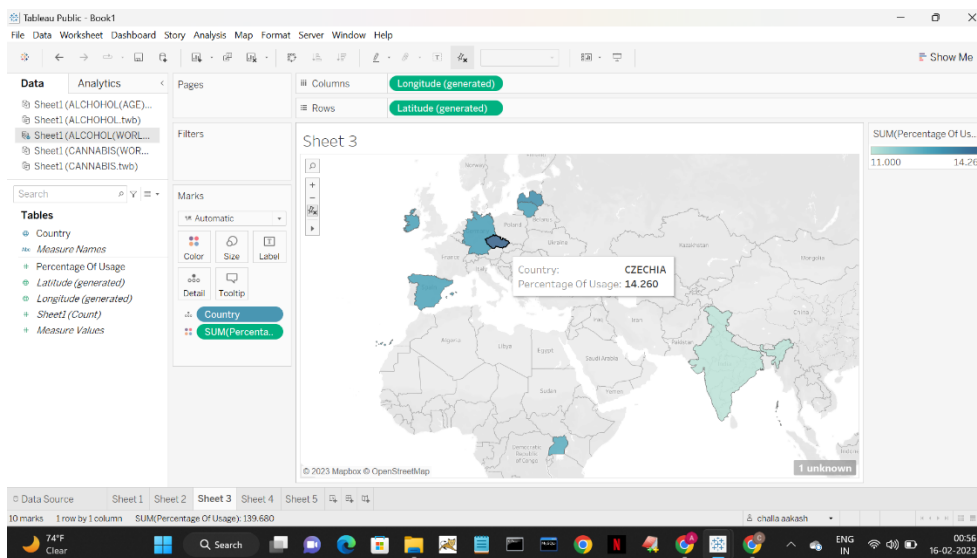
Tableau Public - Book1

File Data Worksheet Dashboard Story Analysis Map Format Server Window Help

Show Me

Data Analytics

Sheet1 (ALCHOHOL(AGE)...
Sheet1 (ALCHOHOL.twb)
Sheet1 (ALCHOL(WORL...
Sheet1 (CANNABIS(WOR...
Sheet1 (CANNABIS.twb)

Search

Tables
Country
Measure Names
Percentage Of Usage
Latitude (generated)
Longitude (generated)
Sheet1 (Count)
Measure Values

Pages

Filters

Marks
Automatic
Color Size Label
Detail Tooltip
Country
SUM(Percenta..

Columns Longitude (generated)
Rows Latitude (generated)

Sheet 3

SUM(Percentage Of Us..
11.000 14.26

Country: CZECHIA
Percentage Of Usage: 14.260

Kazakhstan
Mongolia
Tunisia
Libya
Egypt
Saudi Arabia
Sudan
Democratic Republic of Congo

© 2023 Mapbox © OpenStreetMap

1 unknown

Data Source Sheet 1 Sheet 2 Sheet 3 Sheet 4 Sheet 5

10 marks 1 row by 1 column SUM(Percentage Of Usage): 139.680

challa aakash

74°F Clear

Search

ENG IN

00:56 16-02-2023